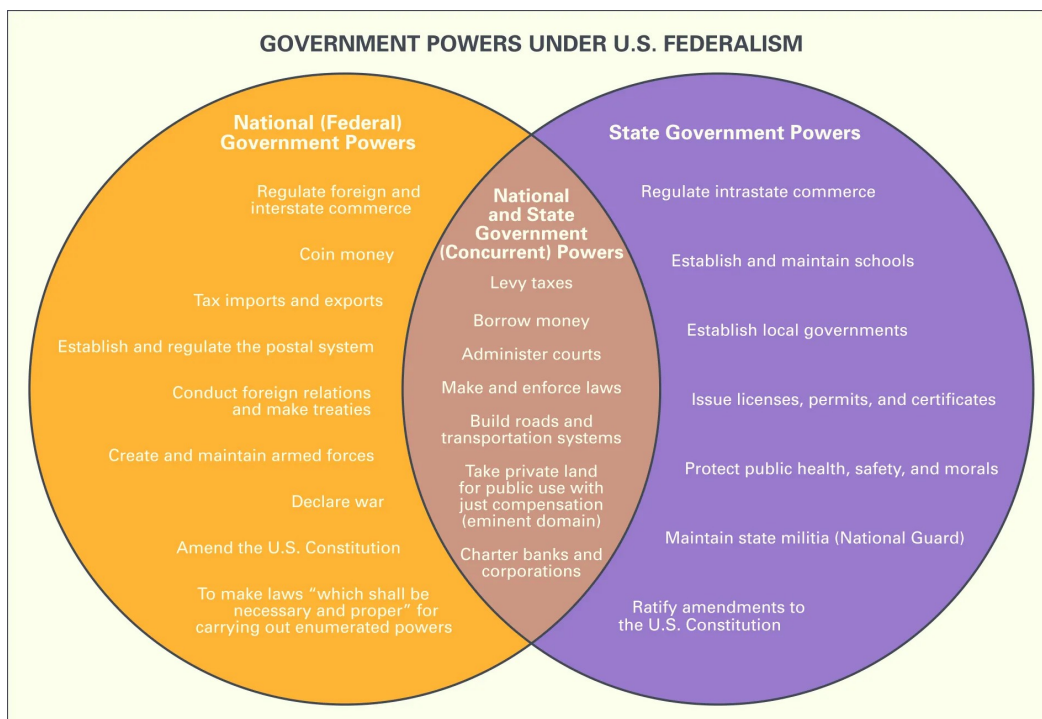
GOVERNMENT POWERS UNDER U.S. FEDERALISM

National (Federal) Government Powers

Regulate foreign and interstate commerce

Coin money

Tax imports and exports

Establish and regulate the postal system

Conduct foreign relations and make treaties

Create and maintain armed forces

Declare war

Amend the U.S. Constitution

To make laws "which shall be necessary and proper" for carrying out enumerated powers

National and State Government (Concurrent) Powers

Levy taxes

Borrow money

Administer courts

Make and enforce laws

Build roads and transportation systems

Take private land for public use with just compensation (eminent domain)

Charter banks and corporations

State Government Powers

Regulate intrastate commerce

Establish and maintain schools

Establish local governments

Issue licenses, permits, and certificates

Protect public health, safety, and morals

Maintain state militia (National Guard)

Ratify amendments to the U.S. Constitution